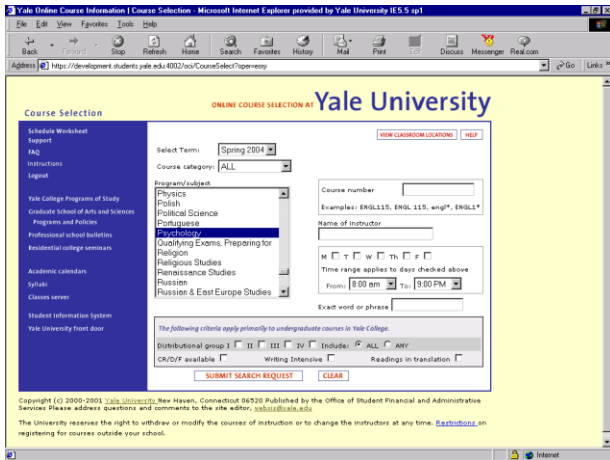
Yale Online Course Information | Course Selection - Microsoft Internet Explorer provided by Yale University IE5.5 sp1

File Edit View Favorites Tools Help

Back Forward Stop Refresh Home Search Favorites History Mail Print Edit Discuss Messenger Real.com

Address https://development.students.yale.edu:4002/oci/CourseSelect?operwsy Go Links

Course Selection

ONLINE COURSE SELECTION AT Yale University

Schedule Worksheet
Support
FAQ
Instructions
Logout

Yale College Programs of Study
Graduate School of Arts and Sciences Programs and Policies
Professional school bulletins
Residential college seminars

Academic calendars
Syllabi
Classes server

Student Information System
Yale University front door

VIEW CLASSROOM LOCATIONS HELP

Select Term: Spring 2004

Course category: ALL

Program/subject

Physics
Polish
Political Science
Portuguese
Psychology
Qualifying Exams, Preparing for
Religion
Religious Studies
Renaissance Studies
Russian
Russian & East Europe Studies

Course number

Examples: ENGL115, ENGL 115, engl*, ENGL1*

Name of instructor

M T W Th F

Time range applies to days checked above

From: 8:00 am To: 9:00 PM

Exact word or phrase

The following criteria apply primarily to undergraduate courses in Yale College.

Distributional group I II III IV Include: ALL ANY

CR/D/F available Writing Intensive Readings in translation

SUBMIT SEARCH REQUEST CLEAR

Copyright (c) 2000-2001 Yale University New Haven, Connecticut 06520 Published by the Office of Student Financial and Administrative Services Please address questions and comments to the site editor, websis@yale.edu

The University reserves the right to withdraw or modify the courses of instruction or to change the instructors at any time. Restrictions on registering for courses outside your school.

Internet